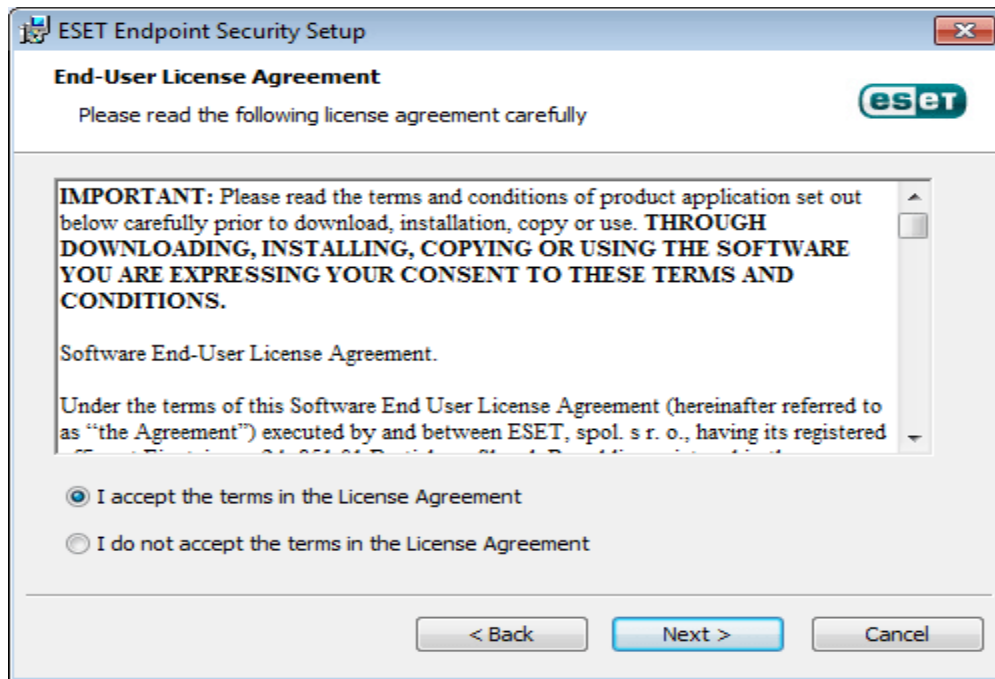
ESET Endpoint Security Setup

End-User License Agreement

Please read the following license agreement carefully

eset

IMPORTANT: Please read the terms and conditions of product application set out below carefully prior to download, installation, copy or use. THROUGH DOWNLOADING, INSTALLING, COPYING OR USING THE SOFTWARE YOU ARE EXPRESSING YOUR CONSENT TO THESE TERMS AND CONDITIONS.

Software End-User License Agreement.

Under the terms of this Software End User License Agreement (hereinafter referred to as "the Agreement") executed by and between ESET, spol. s r. o., having its registered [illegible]

I accept the terms in the License Agreement

I do not accept the terms in the License Agreement

< Back

Next >

Cancel